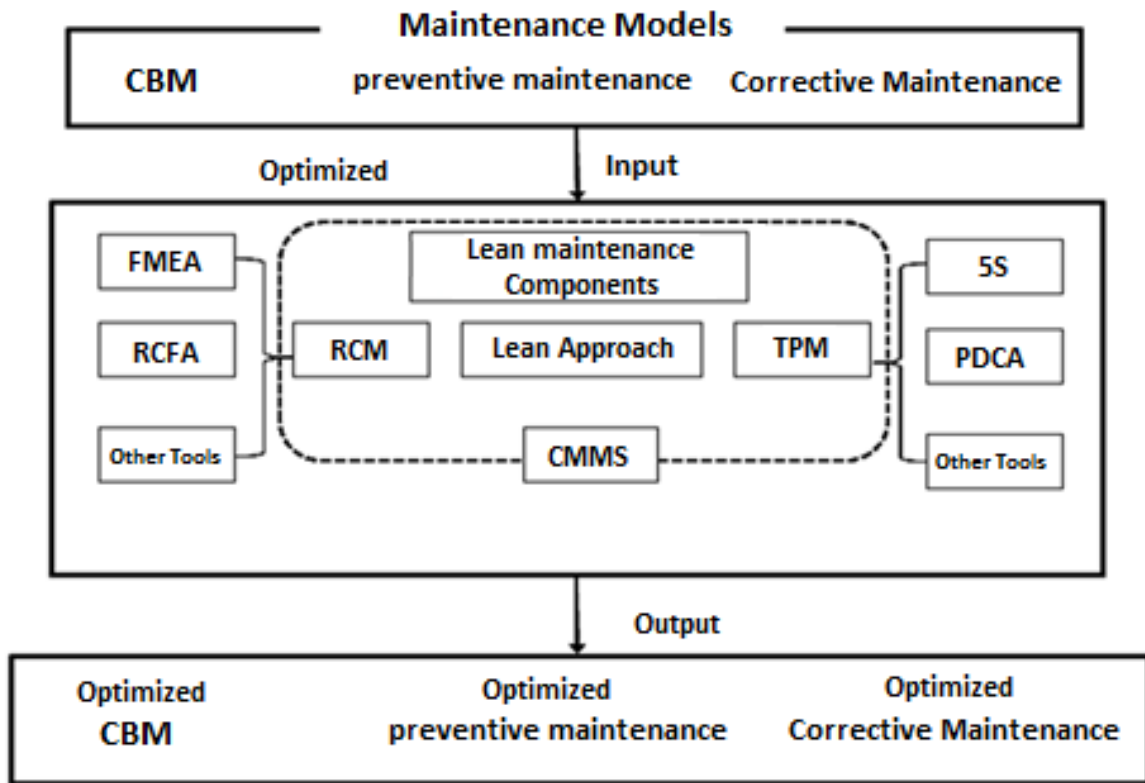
Maintenance Models

CBM

preventive maintenance

Corrective Maintenance

Optimized

Input

FMEA

RCFA

Other Tools

Lean maintenance Components

RCM

Lean Approach

TPM

CMMS

5S

PDCA

Other Tools

Output

Optimized CBM

Optimized preventive maintenance

Optimized Corrective Maintenance